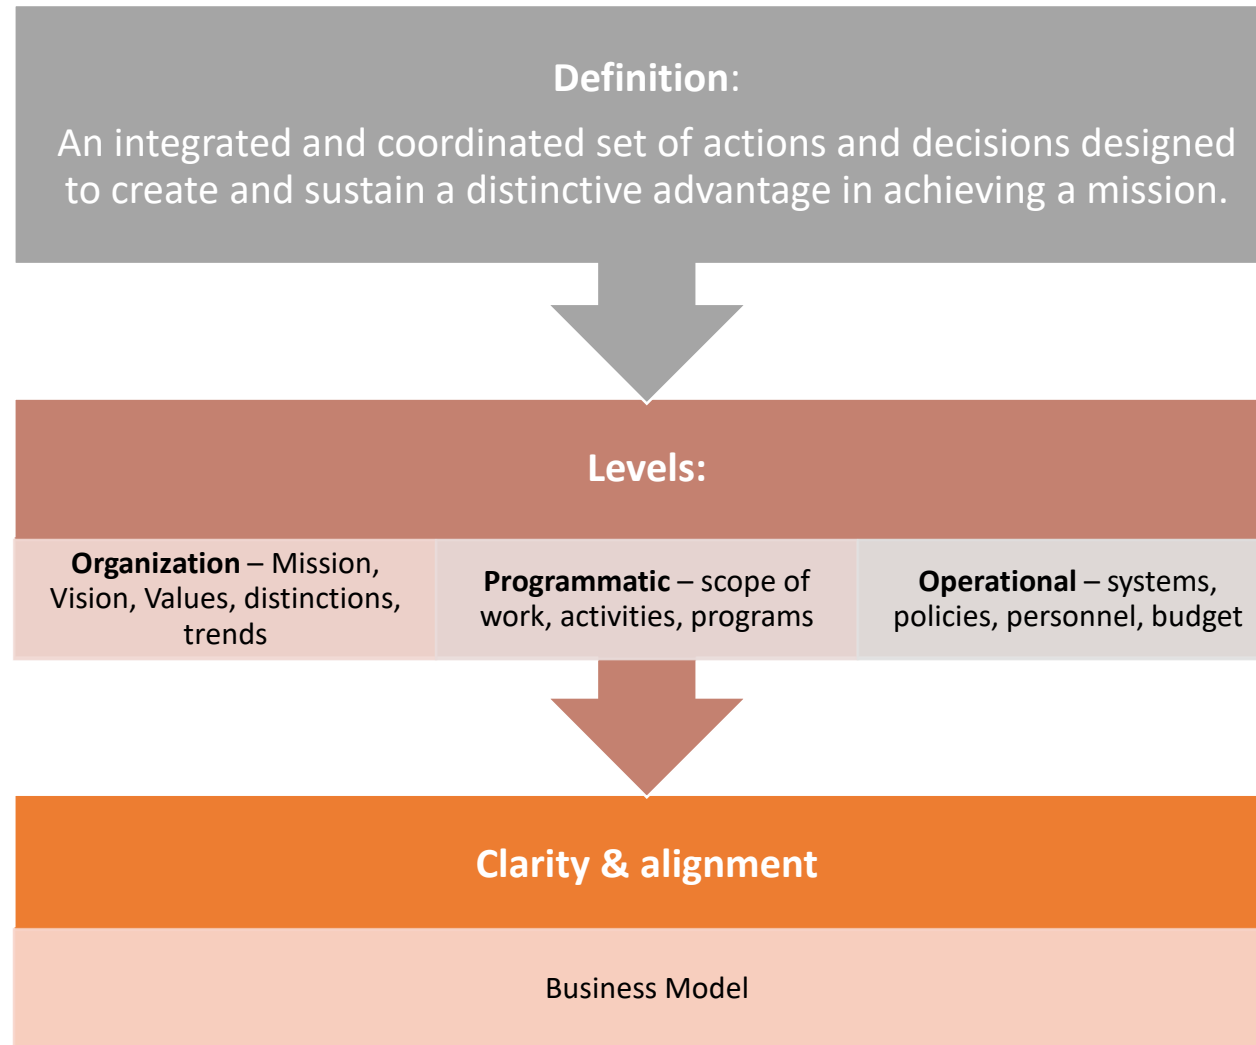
**Definition**:

An integrated and coordinated set of actions and decisions designed to create and sustain a distinctive advantage in achieving a mission.

**Levels:**

**Organization** – Mission, Vision, Values, distinctions, trends

**Programmatic** – scope of work, activities, programs

**Operational** – systems, policies, personnel, budget

**Clarity & alignment**

Business Model